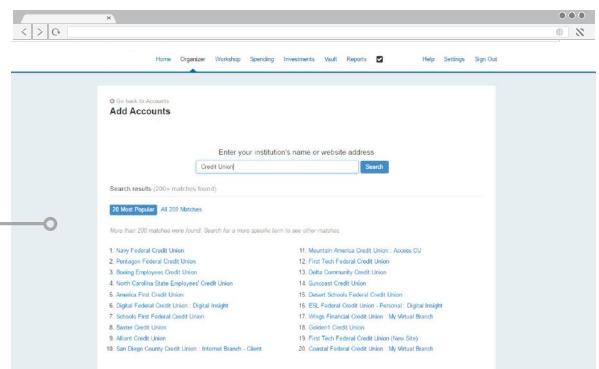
Home Organizer Workshop Spending Investments Vault Reports Help Settings Sign Out

Go back to Accounts
Add Accounts

Enter your institution's name or website address

Credit Union

Search

Search results (200+ matches found)

20 Most Popular All 200 Matches

More than 200 matches were found. Search for a more specific term to see other matches.

1. Navy Federal Credit Union
2. Pentagon Federal Credit Union
3. Boeing Employees Credit Union
4. North Carolina State Employees' Credit Union
5. America First Credit Union
6. Digital Federal Credit Union - Digital Insight
7. Schools First Federal Credit Union
8. Baxter Credit Union
9. Alliant Credit Union
10. San Diego County Credit Union - Internet Branch - Client

11. Mountain America Credit Union - Access CU
12. First Tech Federal Credit Union
13. Delta Community Credit Union
14. Suncoast Credit Union
15. Desert Schools Federal Credit Union
16. ESL Federal Credit Union - Personal - Digital Insight
17. Wings Financial Credit Union - My Virtual Branch
18. Golden1 Credit Union
19. First Tech Federal Credit Union (New Site)
20. Coastal Federal Credit Union - My Virtual Branch